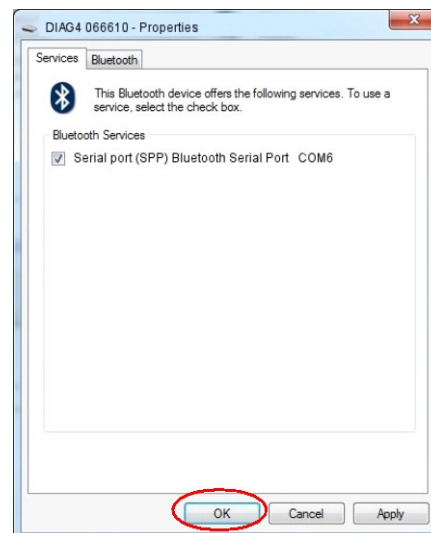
DIAG4 066610 - Properties

Services Bluetooth

This Bluetooth device offers the following services. To use a service, select the check box.

Bluetooth Services

Serial port (SPP) Bluetooth Serial Port COM6

OK Cancel Apply